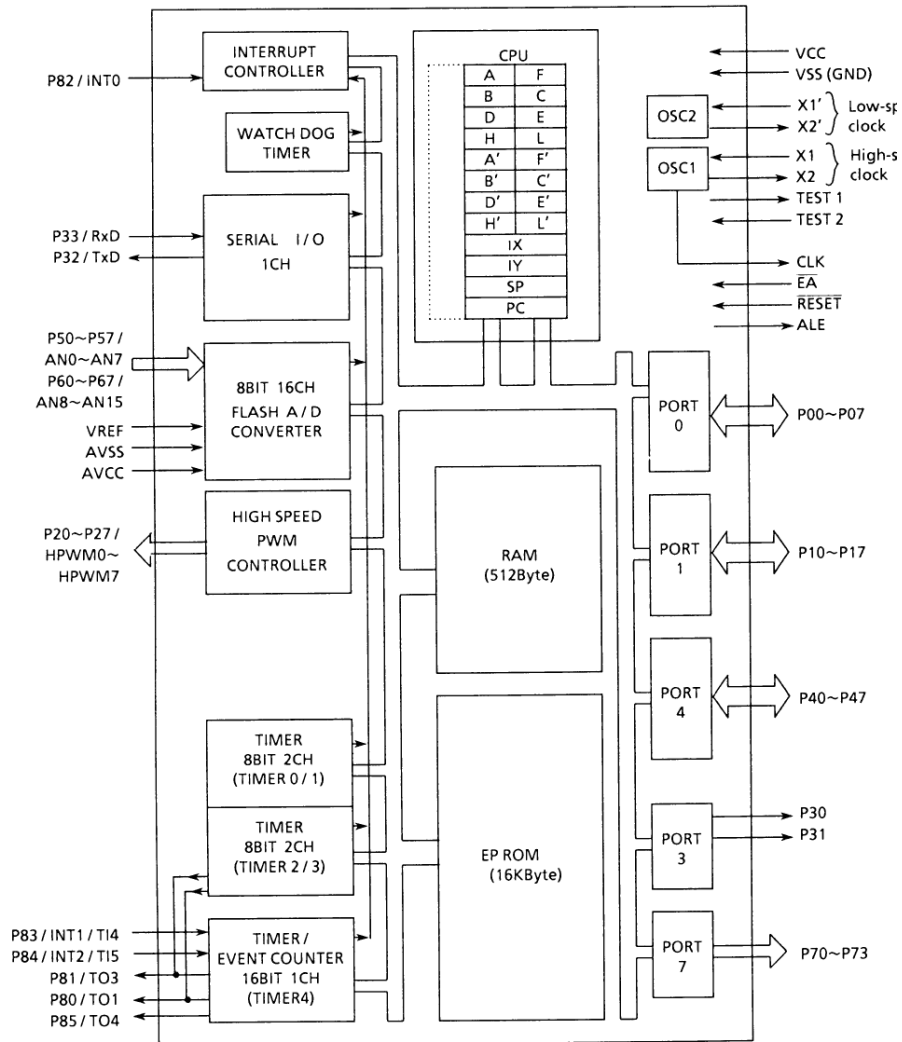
INTERRUPT CONTROLLER

P82 / INT0

WATCH DOG TIMER

SERIAL I / O 1CH

P33 / RxD
P32 / TxD

P50~P57 / AN0~AN7
P60~P67 / AN8~AN15

8BIT 16CH FLASH A / D CONVERTER

VREF
AVSS
AVCC

HIGH SPEED PWM CONTROLLER

P20~P27 / HPWM0~HPWM7

TIMER 8BIT 2CH (TIMER 0 / 1)

TIMER 8BIT 2CH (TIMER 2 / 3)

TIMER / EVENT COUNTER 16BIT 1CH (TIMER4)

P83 / INT1 / TI4
P84 / INT2 / TI5
P81 / TO3
P80 / TO1
P85 / TO4

CPU

| A | F |
|---|---|
| B | C |
| D | E |
| H | L |
| A' | F' |
| B' | C' |
| D' | E' |
| H' | L' |

IX
IY
SP
PC

RAM (512Byte)

EP ROM (16KByte)

VCC
VSS (GND)

OSC2
X1'
X2'
Low-sp clock

OSC1
X1
X2
High-s clock

TEST 1
TEST 2
CLK
$\overline{EA}$
$\overline{RESET}$
ALE

PORT 0
P00~P07

PORT 1
P10~P17

PORT 4
P40~P47

PORT 3
P30
P31

PORT 7
P70~P73